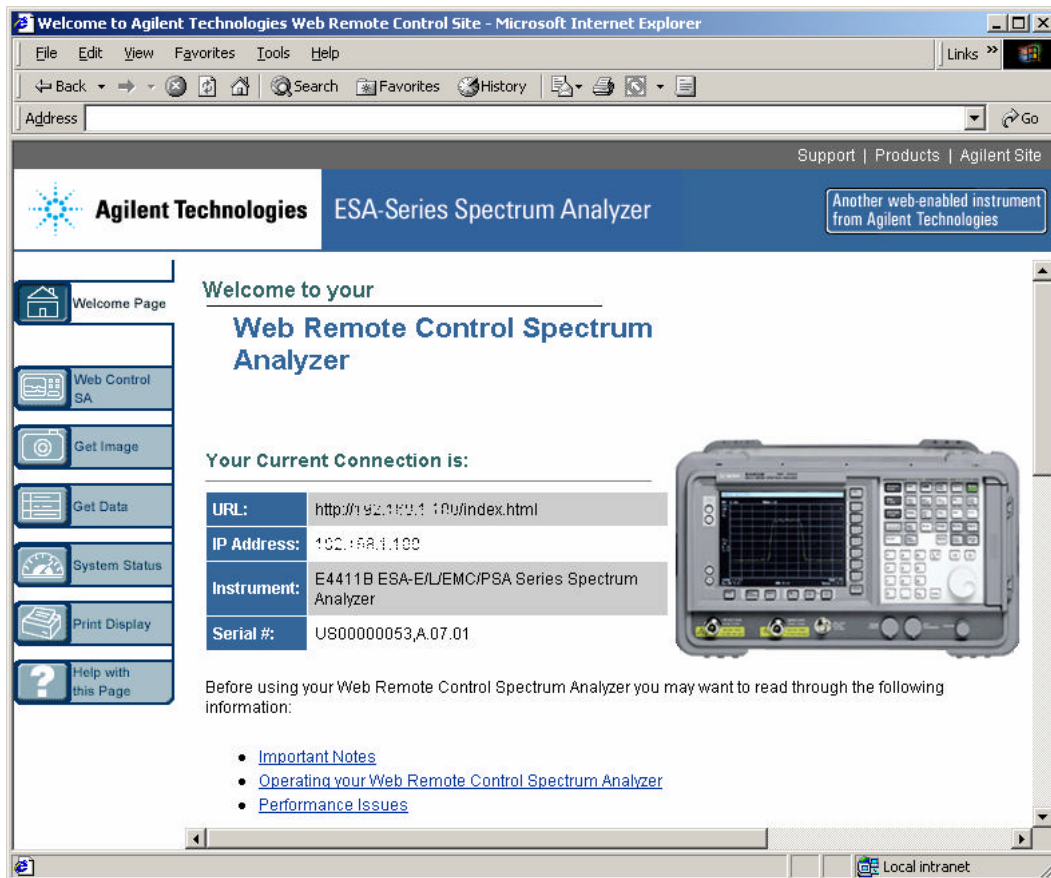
Welcome to Agilent Technologies Web Remote Control Site - Microsoft Internet Explorer

File Edit View Favorites Tools Help

Links »

Back Search Favorites History

Address

Go

Support | Products | Agilent Site

Agilent Technologies

ESA-Series Spectrum Analyzer

Another web-enabled instrument from Agilent Technologies

Welcome Page

Web Control SA

Get Image

Get Data

System Status

Print Display

Help with this Page

Welcome to your

Web Remote Control Spectrum Analyzer

Your Current Connection is:

| URL: | http://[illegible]/index.html |
|---|---|
| IP Address: | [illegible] |
| Instrument: | E4411B ESA-E/L/EMC/PSA Series Spectrum Analyzer |
| Serial #: | US00000053,A.07.01 |

Before using your Web Remote Control Spectrum Analyzer you may want to read through the following information:

- Important Notes
- Operating your Web Remote Control Spectrum Analyzer
- Performance Issues

Local intranet